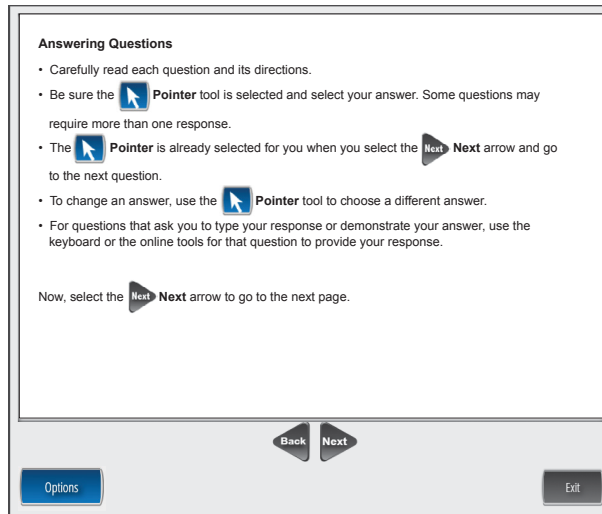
**Answering Questions**

- Carefully read each question and its directions.
- Be sure the **Pointer** tool is selected and select your answer. Some questions may require more than one response.
- The **Pointer** is already selected for you when you select the Next **Next** arrow and go to the next question.
- To change an answer, use the **Pointer** tool to choose a different answer.
- For questions that ask you to type your response or demonstrate your answer, use the keyboard or the online tools for that question to provide your response.

Now, select the Next **Next** arrow to go to the next page.

Back Next

Options

Exit